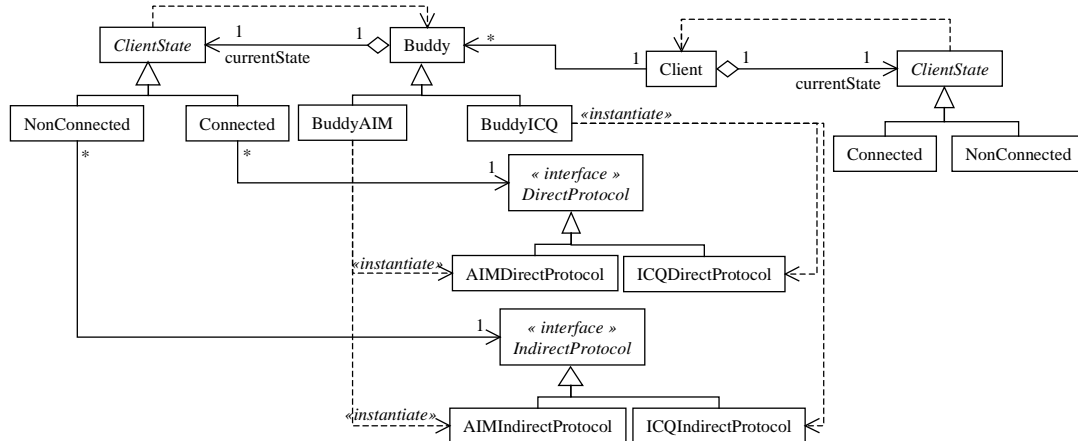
ClientState
1
1
Buddy
*
currentState
1
Client
1
1
ClientState
currentState
NonConnected
Connected
BuddyAIM
BuddyICQ
«instantiate»
*
*
Connected
NonConnected
1
« interface »
DirectProtocol
«instantiate»
AIMDirectProtocol
ICQDirectProtocol
1
« interface »
IndirectProtocol
«instantiate»
AIMIndirectProtocol
ICQIndirectProtocol